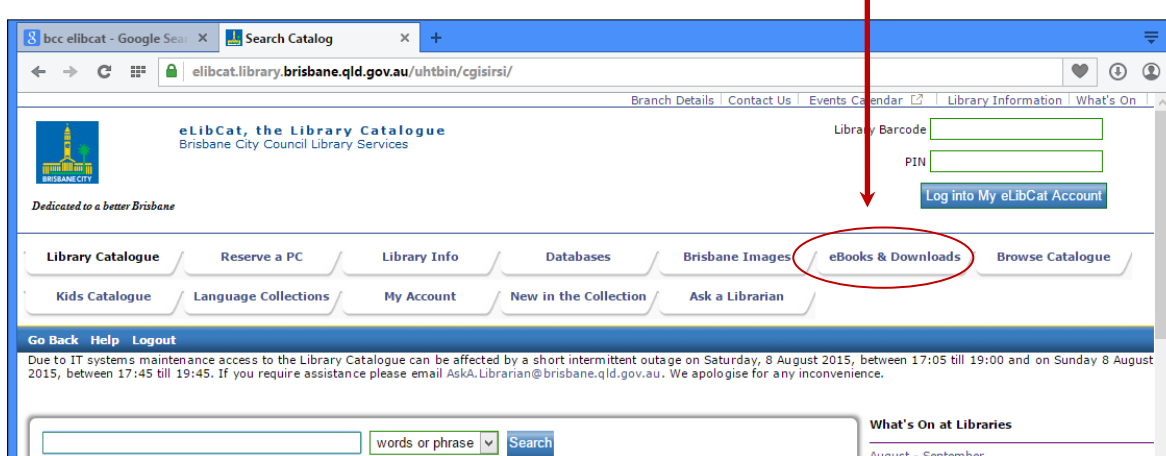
bcc elibcat - Google Sea ×
Search Catalog ×
+

elibcat.library.brisbane.qld.gov.au/uhtbin/cgisirsi/

Branch Details | Contact Us | Events Calendar | Library Information | What's On

BRISBANE CITY

eLibCat, the Library Catalogue
Brisbane City Council Library Services

Library Barcode
PIN
Log into My eLibCat Account

Dedicated to a better Brisbane

Library Catalogue
Reserve a PC
Library Info
Databases
Brisbane Images
eBooks & Downloads
Browse Catalogue
Kids Catalogue
Language Collections
My Account
New in the Collection
Ask a Librarian

Go Back Help Logout

Due to IT systems maintenance access to the Library Catalogue can be affected by a short intermittent outage on Saturday, 8 August 2015, between 17:05 till 19:00 and on Sunday 8 August 2015, between 17:45 till 19:45. If you require assistance please email AskA.Librarian@brisbane.qld.gov.au. We apologise for any inconvenience.

words or phrase
Search

What's On at Libraries
August - September